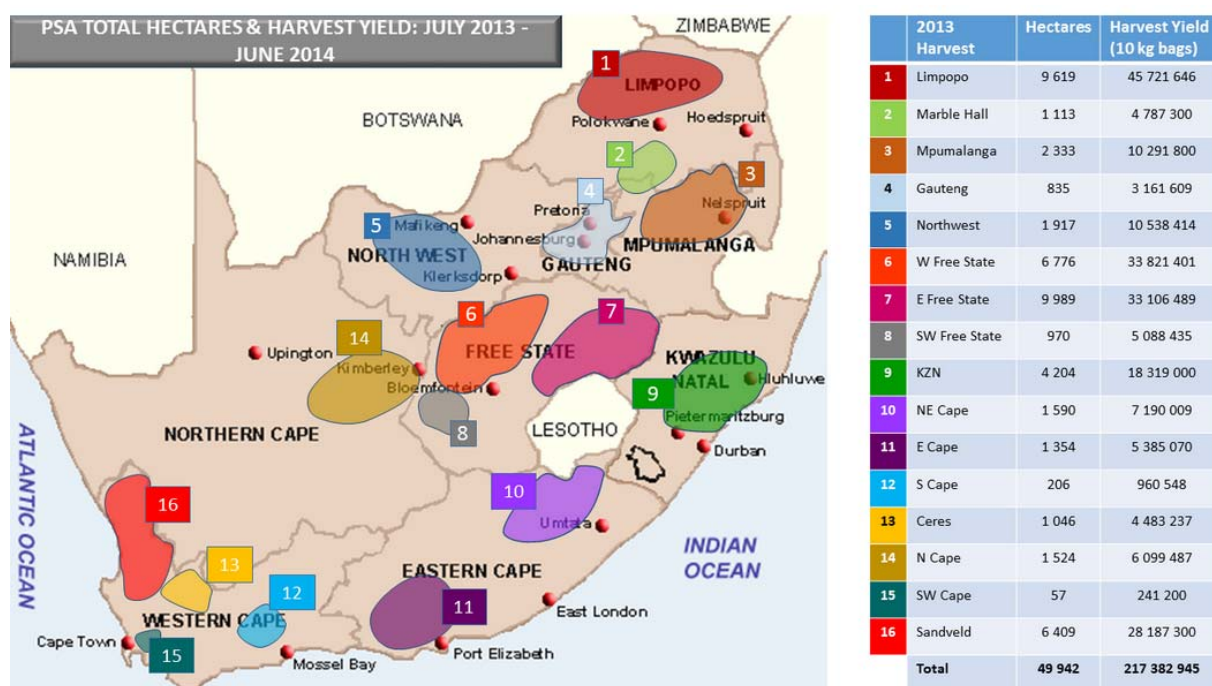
PSA TOTAL HECTARES & HARVEST YIELD: JULY 2013 - JUNE 2014

ZIMBABWE
1
LIMPOPO
BOTSWANA
Polokwane
Hoedspruit
2
3
4
Pretoria
Nelspruit
5
Mafikeng
Johannesburg
MPUMALANGA
NAMIBIA
NORTH WEST
GAUTENG
Klerksdorp
6
7
14
Upington
FREE STATE
KWAZULU NATAL
Kimberley
Bloemfontein
Hluhluwe
9
Pietermaritzburg
8
NORTHERN CAPE
LESOTHO
Durban
ATLANTIC OCEAN
10
Umtata
16
INDIAN OCEAN
13
EASTERN CAPE
12
11
WESTERN CAPE
East London
Cape Town
15
Mossel Bay
Port Elizabeth

| | 2013 Harvest | Hectares | Harvest Yield (10 kg bags) |
|---|---|---|---|
| 1 | Limpopo | 9 619 | 45 721 646 |
| 2 | Marble Hall | 1 113 | 4 787 300 |
| 3 | Mpumalanga | 2 333 | 10 291 800 |
| 4 | Gauteng | 835 | 3 161 609 |
| 5 | Northwest | 1 917 | 10 538 414 |
| 6 | W Free State | 6 776 | 33 821 401 |
| 7 | E Free State | 9 989 | 33 106 489 |
| 8 | SW Free State | 970 | 5 088 435 |
| 9 | KZN | 4 204 | 18 319 000 |
| 10 | NE Cape | 1 590 | 7 190 009 |
| 11 | E Cape | 1 354 | 5 385 070 |
| 12 | S Cape | 206 | 960 548 |
| 13 | Ceres | 1 046 | 4 483 237 |
| 14 | N Cape | 1 524 | 6 099 487 |
| 15 | SW Cape | 57 | 241 200 |
| 16 | Sandveld | 6 409 | 28 187 300 |
| | Total | 49 942 | 217 382 945 |